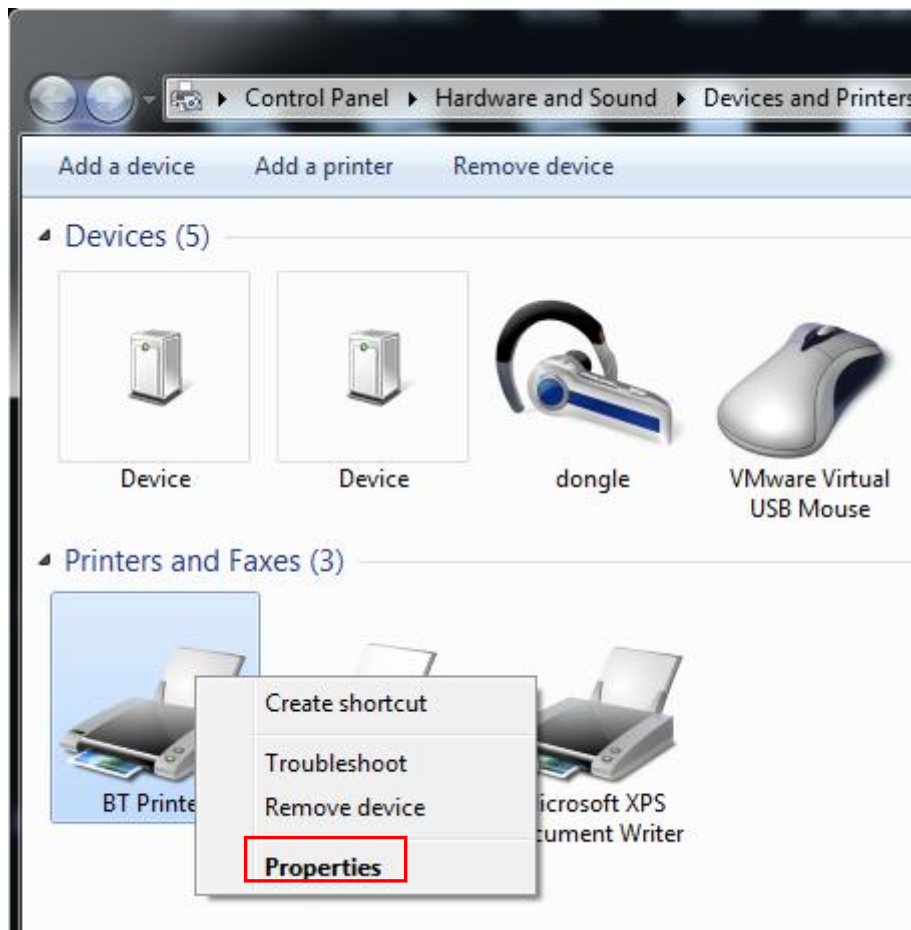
Control Panel ▸ Hardware and Sound ▸ Devices and Printers

Add a device Add a printer Remove device

Devices (5)

Device

Device

dongle

VMware Virtual USB Mouse

Printers and Faxes (3)

BT Printe

Create shortcut

Troubleshoot

Remove device

Properties

icrosoft XPS cument Writer